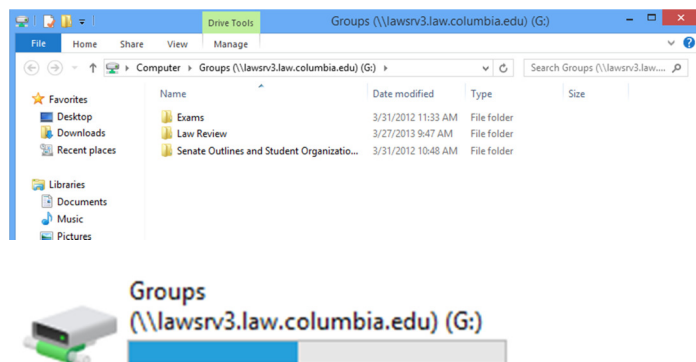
Drive Tools

Groups (\\lawsrv3.law.columbia.edu) (G:)

File Home Share View Manage

Computer › Groups (\\lawsrv3.law.columbia.edu) (G:) ›

Search Groups (\\lawsrv3.law....

Favorites
Desktop
Downloads
Recent places

Libraries
Documents
Music
Pictures

| Name | Date modified | Type | Size |
|---|---|---|---|
| Exams | 3/31/2012 11:33 AM | File folder | |
| Law Review | 3/27/2013 9:47 AM | File folder | |
| Senate Outlines and Student Organizatio... | 3/31/2012 10:48 AM | File folder | |

Groups
(\\lawsrv3.law.columbia.edu) (G:)